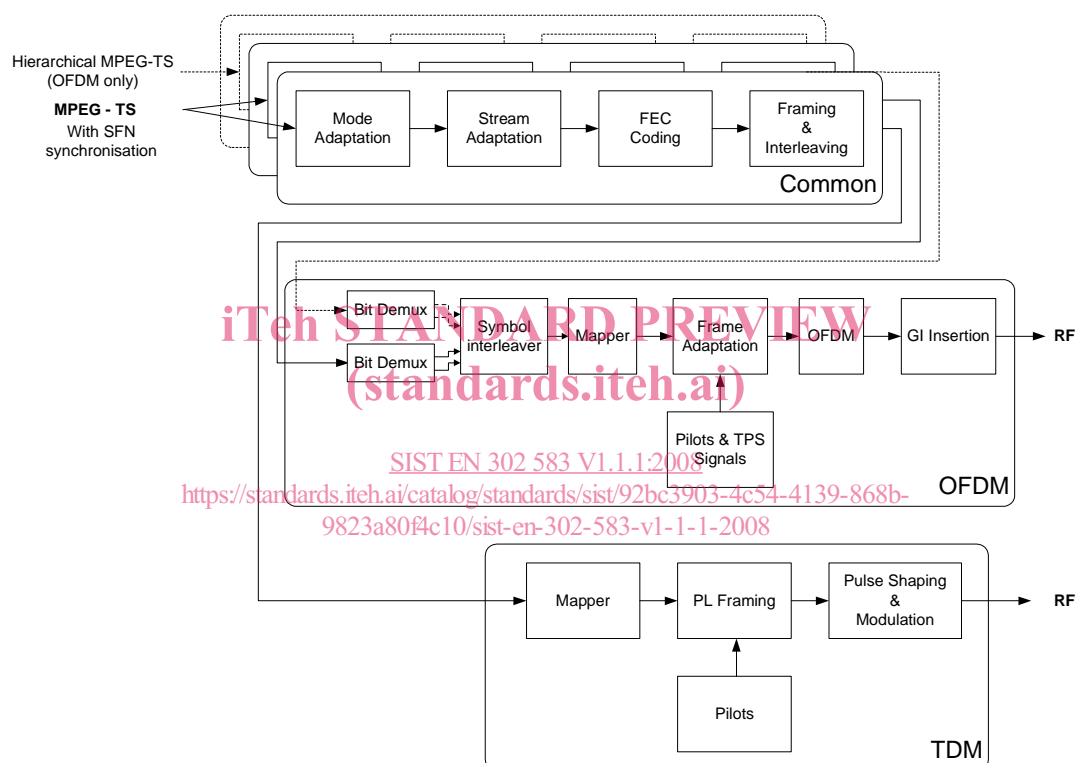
Hierarchical MPEG-TS (OFDM only)

MPEG - TS
With SFN synchronisation

Mode Adaptation

Stream Adaptation

FEC Coding

Framing & Interleaving

Common

Bit Demux

Bit Demux

Symbol interleaver

Mapper

Frame Adaptation

OFDM

GI Insertion

RF

Pilots & TPS Signals

OFDM

iTeh STANDARD PREVIEW
(standards.iteh.ai)
SIST EN 302 583 V1.1.1:2008
https://standards.iteh.ai/catalog/standards/sist/92bc3903-4c54-4139-868b-9823a80f4c10/sist-en-302-583-v1-1-1-2008

Mapper

PL Framing

Pulse Shaping & Modulation

RF

Pilots

TDM